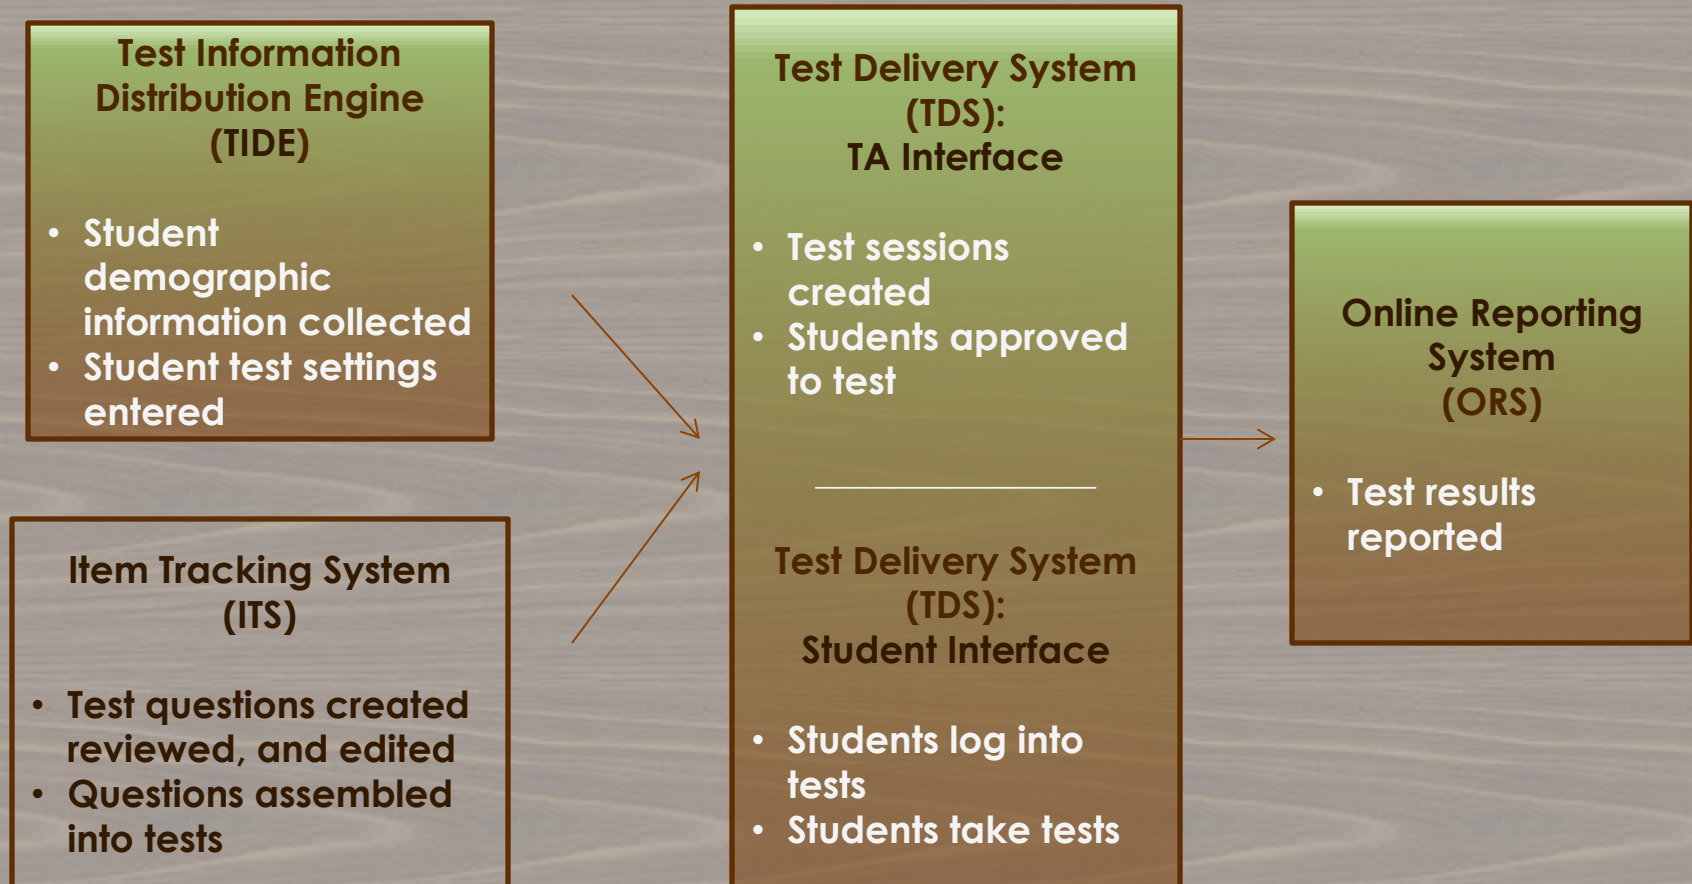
Test Information Distribution Engine (TIDE)

- Student demographic information collected
- Student test settings entered

Item Tracking System (ITS)

- Test questions created reviewed, and edited
- Questions assembled into tests

Test Delivery System (TDS): TA Interface

- Test sessions created
- Students approved to test

Test Delivery System (TDS): Student Interface

- Students log into tests
- Students take tests

Online Reporting System (ORS)

- Test results reported